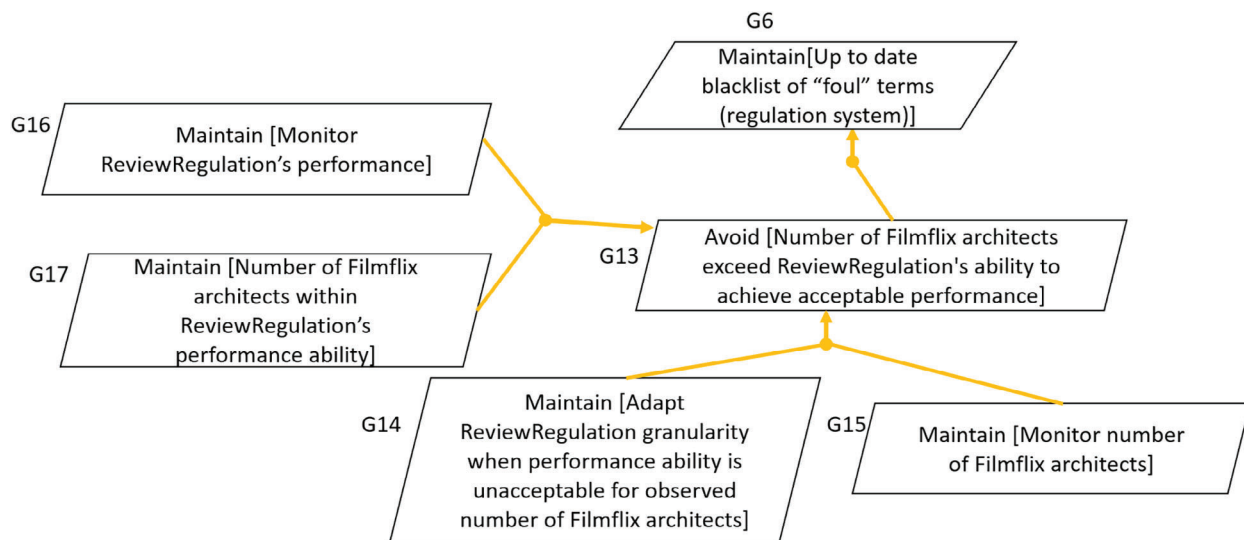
G6
Maintain[Up to date blacklist of “foul” terms (regulation system)]

G16
Maintain [Monitor ReviewRegulation’s performance]

G17
Maintain [Number of Filmflix architects within ReviewRegulation’s performance ability]

G13
Avoid [Number of Filmflix architects exceed ReviewRegulation's ability to achieve acceptable performance]

G14
Maintain [Adapt ReviewRegulation granularity when performance ability is unacceptable for observed number of Filmflix architects]

G15
Maintain [Monitor number of Filmflix architects]